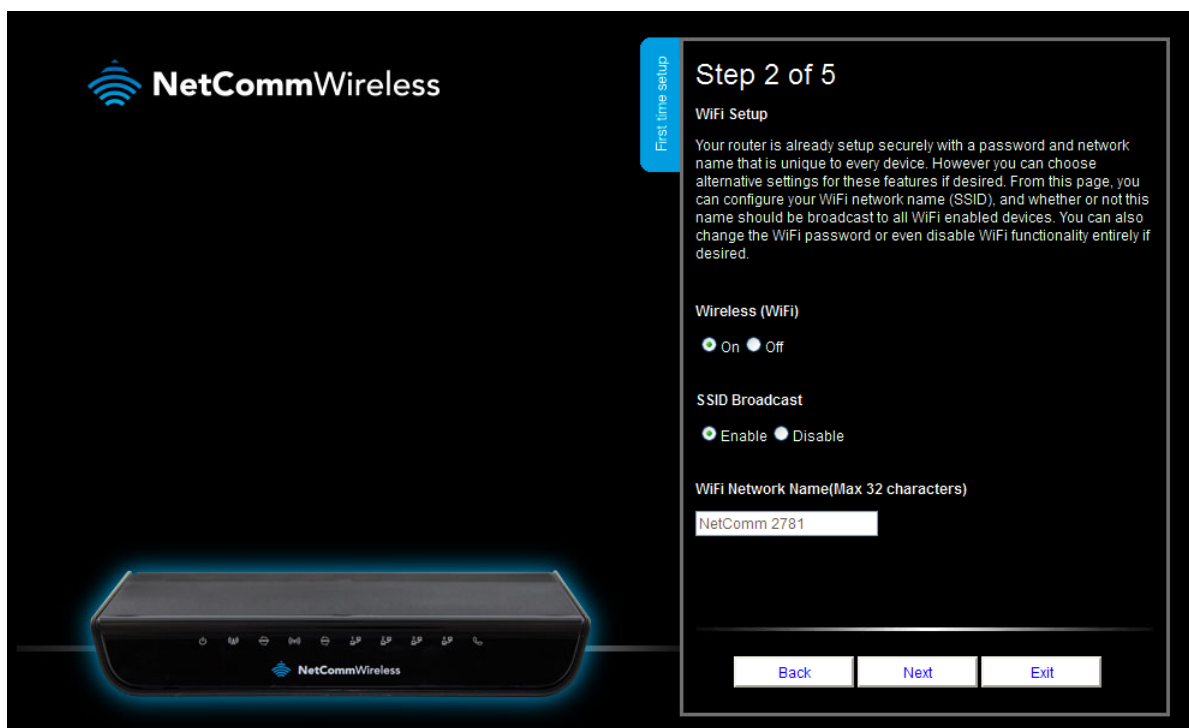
NetCommWireless

First time setup

Step 2 of 5

WiFi Setup

Your router is already setup securely with a password and network name that is unique to every device. However you can choose alternative settings for these features if desired. From this page, you can configure your WiFi network name (SSID), and whether or not this name should be broadcast to all WiFi enabled devices. You can also change the WiFi password or even disable WiFi functionality entirely if desired.

Wireless (WiFi)

On Off

SSID Broadcast

Enable Disable

WiFi Network Name(Max 32 characters)

NetComm 2781

NetCommWireless

Back Next Exit